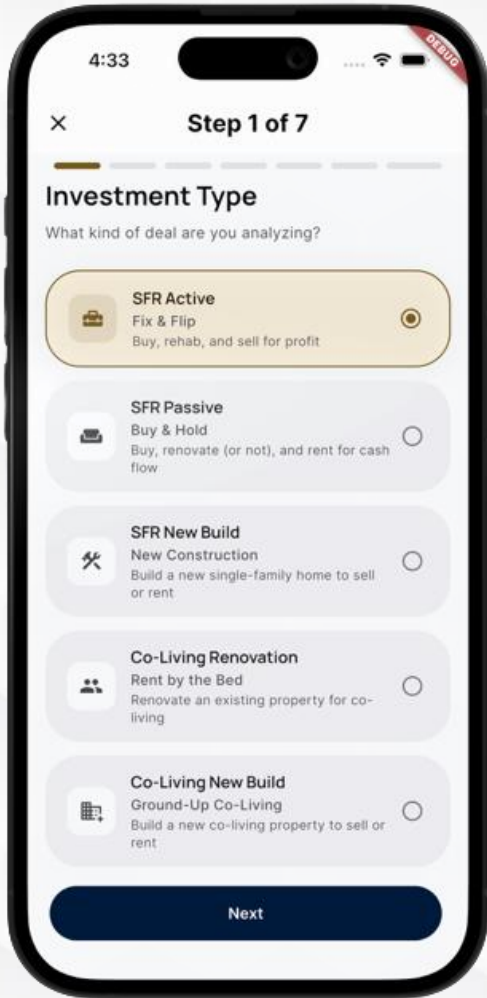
4:33

DEBUG

×

Step 1 of 7

Investment Type

What kind of deal are you analyzing?

SFR Active
Fix & Flip
Buy, rehab, and sell for profit

SFR Passive
Buy & Hold
Buy, renovate (or not), and rent for cash flow

SFR New Build
New Construction
Build a new single-family home to sell or rent

Co-Living Renovation
Rent by the Bed
Renovate an existing property for co-living

Co-Living New Build
Ground-Up Co-Living
Build a new co-living property to sell or rent

Next